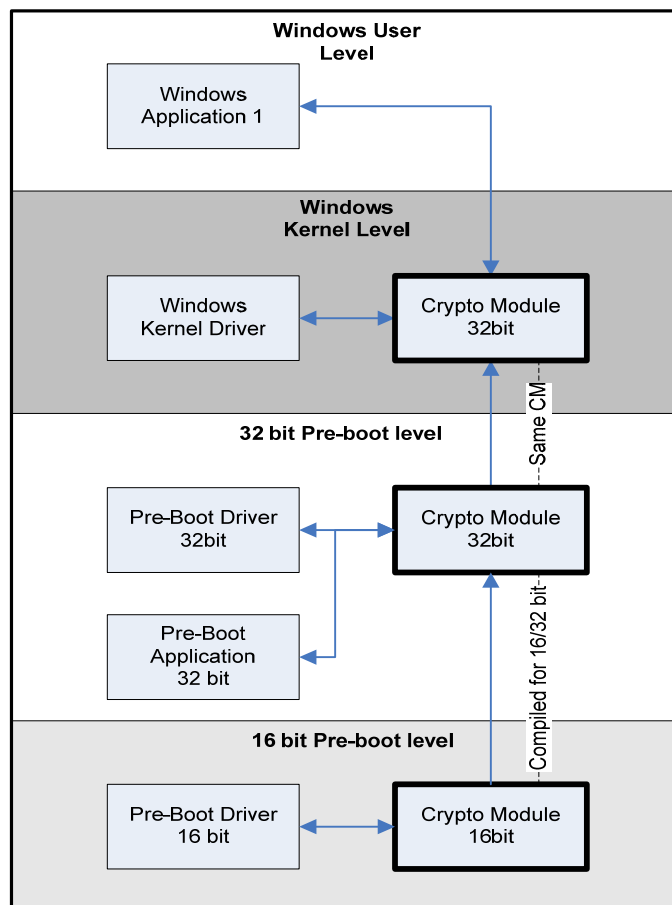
Windows User Level

Windows Application 1

Windows Kernel Level

Windows Kernel Driver

Crypto Module 32bit

Same CM

32 bit Pre-boot level

Pre-Boot Driver 32bit

Crypto Module 32bit

Pre-Boot Application 32 bit

Compiled for 16/32 bit

16 bit Pre-boot level

Pre-Boot Driver 16 bit

Crypto Module 16bit